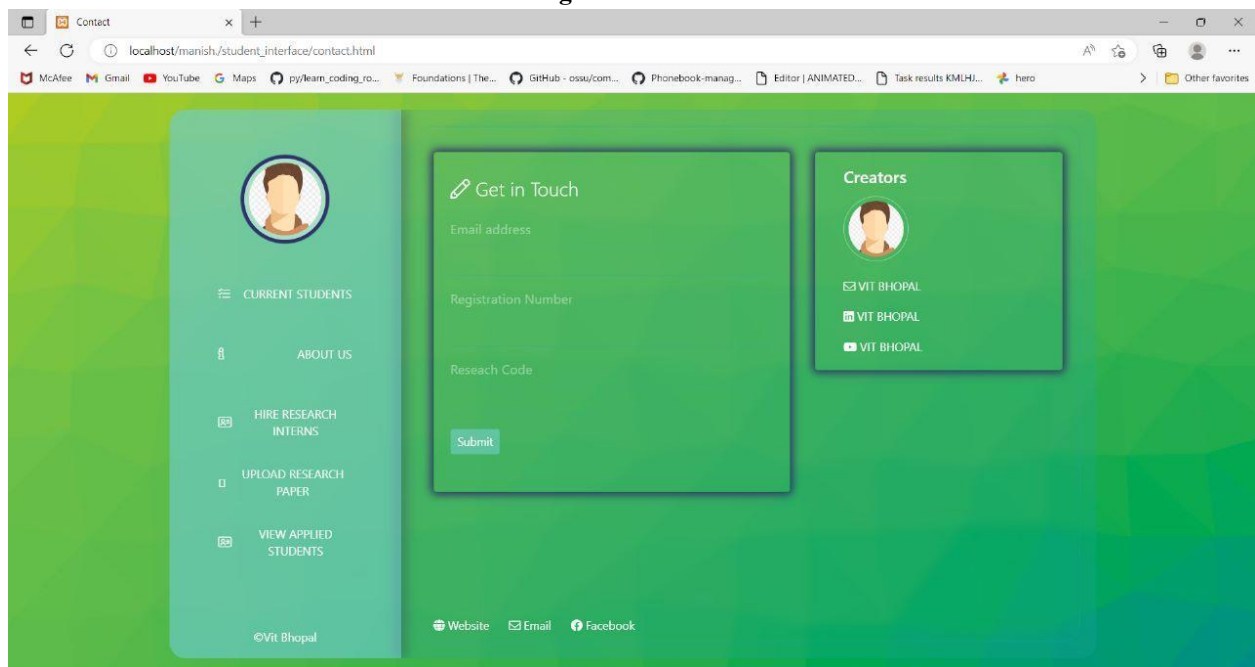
Contact

localhost/manish./student_interface/contact.html

McAfee Gmail YouTube Maps py/learn_coding_ro... Foundations | The... GitHub - ossu/com... Phonebook-manag... Editor | ANIMATED... Task results KMLHJ... hero

Other favorites

CURRENT STUDENTS

ABOUT US

HIRE RESEARCH INTERNS

UPLOAD RESEARCH PAPER

VIEW APPLIED STUDENTS

©Vit Bhopal

Get in Touch

Email address

Registration Number

Reseach Code

Submit

Creators

VIT BHOPAL

VIT BHOPAL

VIT BHOPAL

Website Email Facebook